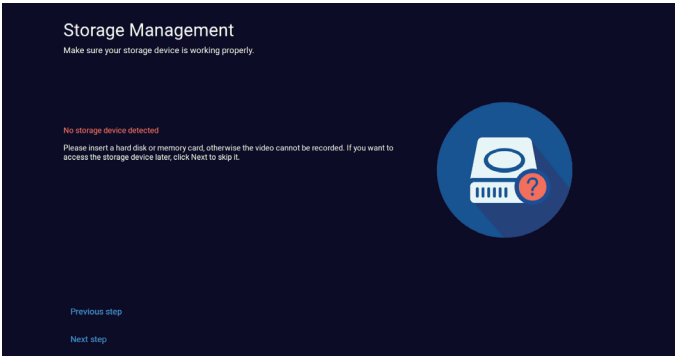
Storage Management

Make sure your storage device is working properly.

No storage device detected

Please insert a hard disk or memory card, otherwise the video cannot be recorded. If you want to access the storage device later, click Next to skip it.

?

Previous step

Next step